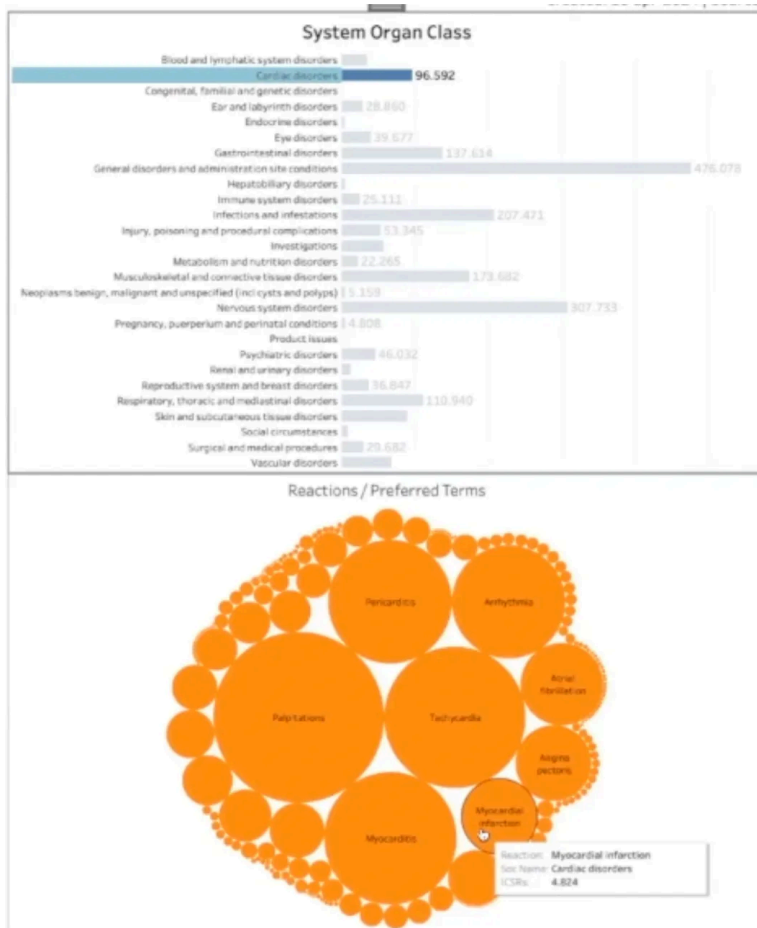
System Organ Class

Blood and lymphatic system disorders
Cardiac disorders 96.592
Congenital, familial and genetic disorders
Ear and labyrinth disorders 28.860
Endocrine disorders
Eye disorders 39.677
Gastrointestinal disorders 137.614
General disorders and administration site conditions 476.078
Hepatobiliary disorders
Immune system disorders 25.111
Infections and infestations 207.471
Injury, poisoning and procedural complications 53.345
Investigations
Metabolism and nutrition disorders 22.265
Musculoskeletal and connective tissue disorders 173.682
Neoplasms benign, malignant and unspecified (incl cysts and polyps) 5.159
Nervous system disorders 307.733
Pregnancy, puerperium and perinatal conditions 4.808
Product issues
Psychiatric disorders 46.032
Renal and urinary disorders
Reproductive system and breast disorders 36.847
Respiratory, thoracic and mediastinal disorders 110.940
Skin and subcutaneous tissue disorders
Social circumstances
Surgical and medical procedures 29.682
Vascular disorders

Reactions / Preferred Terms

Pericarditis
Arrhythmia
Atrial fibrillation
Palpitations
Tachycardia
Angina pectoris
Myocardial infarction
Myocarditis

Reaction: Myocardial infarction
Soc Name: Cardiac disorders
ICSRs: 4.824